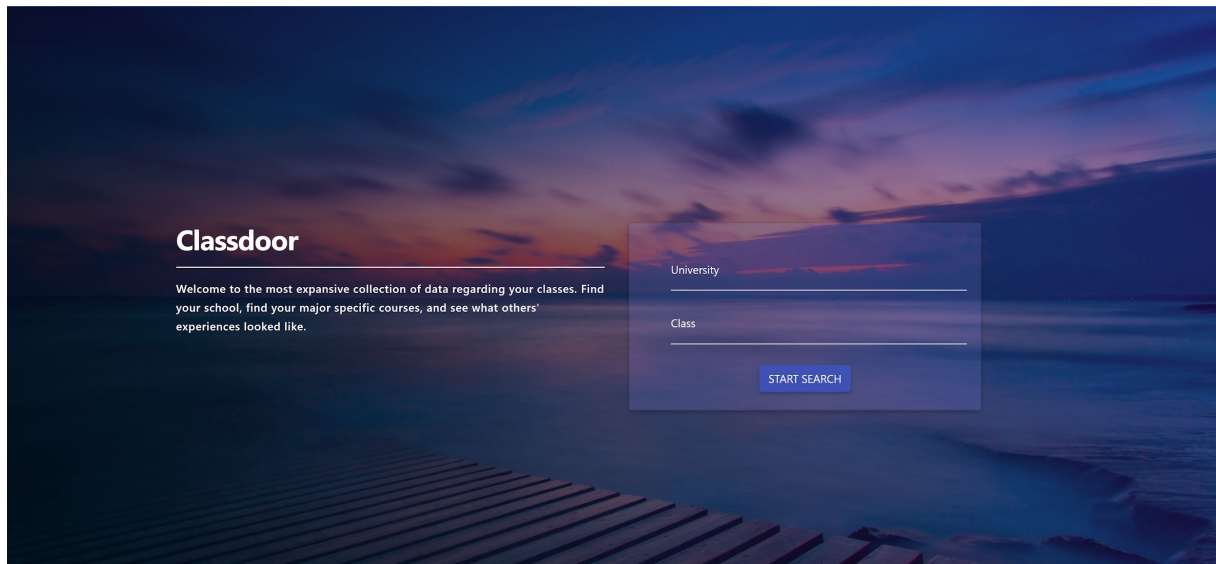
Classdoor

Welcome to the most expansive collection of data regarding your classes. Find your school, find your major specific courses, and see what others' experiences looked like.

University

Class

START SEARCH